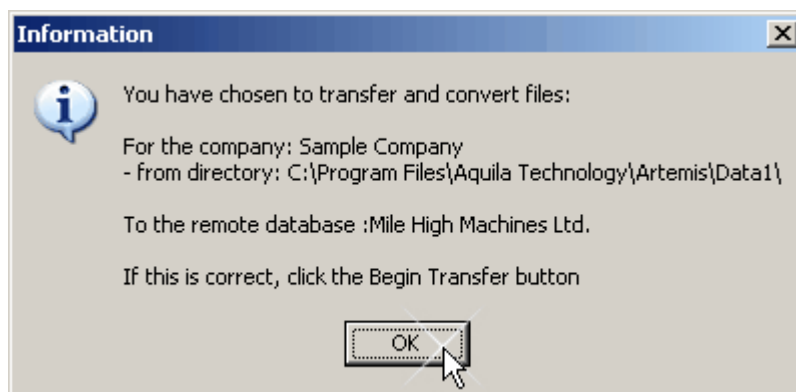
Information

You have chosen to transfer and convert files:

For the company: Sample Company
- from directory: C:\Program Files\Aquila Technology\Artemis\Data1\

To the remote database :Mile High Machines Ltd.

If this is correct, click the Begin Transfer button

OK